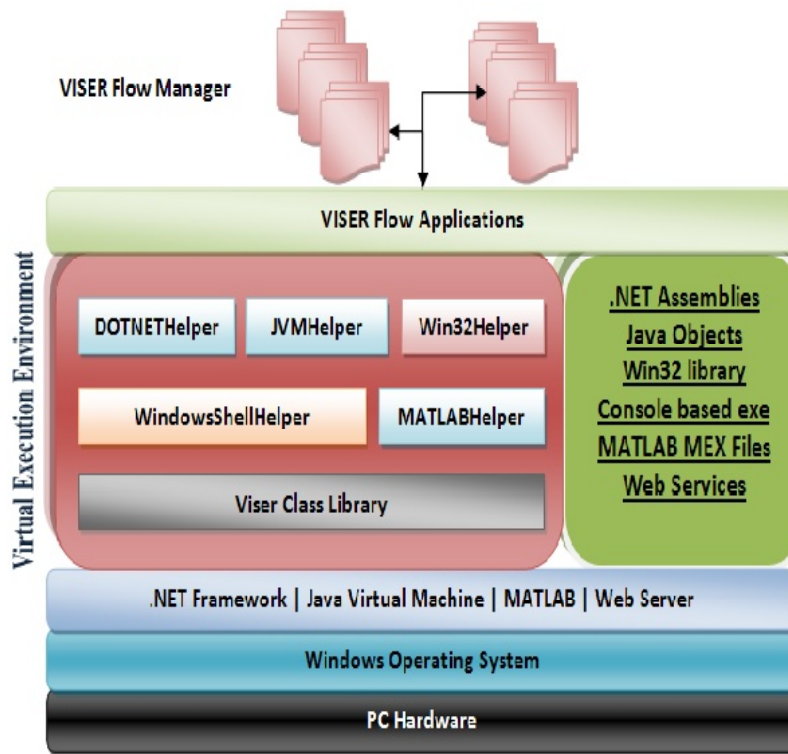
VISER Flow Manager

VISER Flow Applications

Virtual Execution Environment

DOTNETHelper

JVMHelper

Win32Helper

WindowsShellHelper

MATLABHelper

Viser Class Library

.NET Assemblies
Java Objects
Win32 library
Console based exe
MATLAB MEX Files
Web Services

.NET Framework | Java Virtual Machine | MATLAB | Web Server

Windows Operating System

PC Hardware